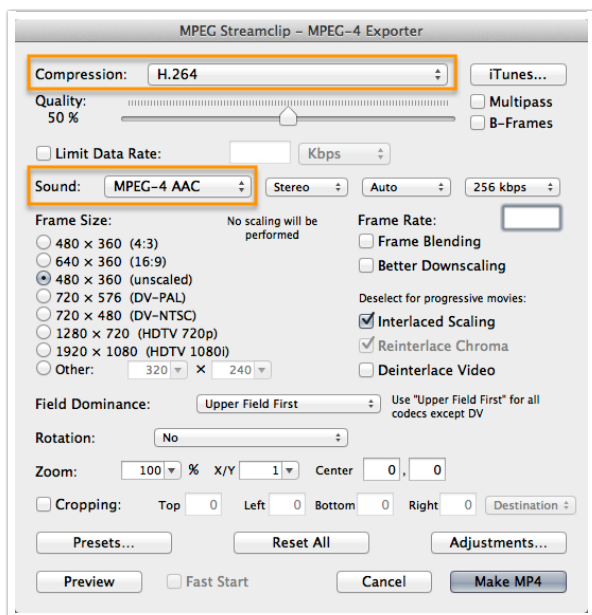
MPEG Streamclip – MPEG-4 Exporter

Compression: H.264

iTunes...

Quality: 50 %

Multipass

B-Frames

Limit Data Rate: Kbps

Sound: MPEG-4 AAC

Stereo

Auto

256 kbps

Frame Size:

No scaling will be performed

480 × 360 (4:3)
640 × 360 (16:9)
480 × 360 (unscaled)
720 × 576 (DV-PAL)
720 × 480 (DV-NTSC)
1280 × 720 (HDTV 720p)
1920 × 1080 (HDTV 1080i)
Other: 320 × 240

Frame Rate:

Frame Blending

Better Downscaling

Deselect for progressive movies:

Interlaced Scaling

Reinterlace Chroma

Deinterlace Video

Field Dominance: Upper Field First

Use "Upper Field First" for all codecs except DV

Rotation: No

Zoom: 100 % X/Y 1 Center 0 , 0

Cropping: Top 0 Left 0 Bottom 0 Right 0 Destination

Presets...

Reset All

Adjustments...

Preview

Fast Start

Cancel

Make MP4